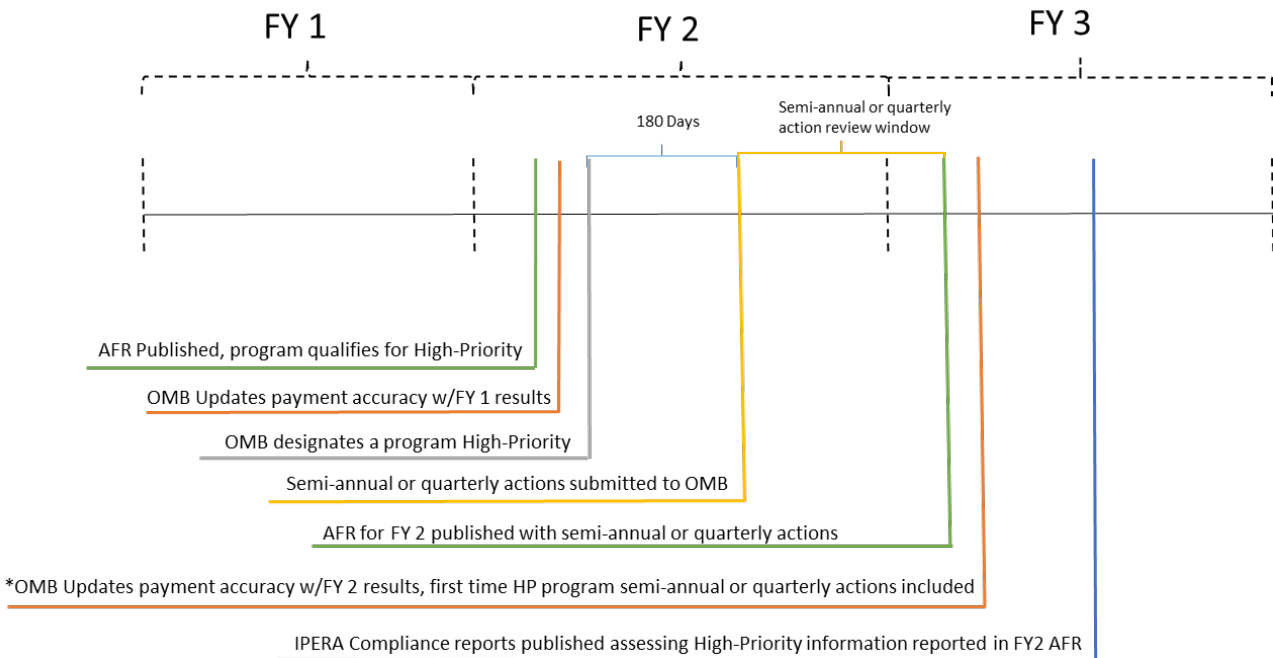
FY 1

FY 2

FY 3

180 Days

Semi-annual or quarterly action review window

AFR Published, program qualifies for High-Priority

OMB Updates payment accuracy w/FY 1 results

OMB designates a program High-Priority

Semi-annual or quarterly actions submitted to OMB

AFR for FY 2 published with semi-annual or quarterly actions

*OMB Updates payment accuracy w/FY 2 results, first time HP program semi-annual or quarterly actions included

IPERA Compliance reports published assessing High-Priority information reported in FY2 AFR